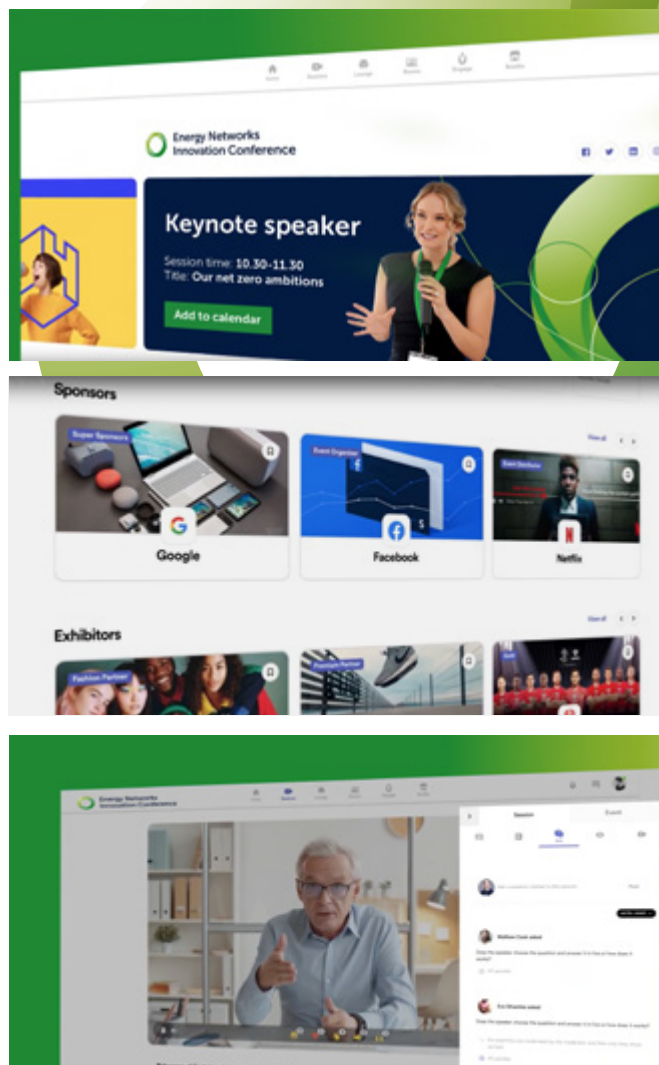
Home Sessions Lounge Booths Engage Sponsor

Energy Networks Innovation Conference

Keynote speaker

Session time: 10.30-11.30
Title: Our net zero ambitions

Add to calendar

Sponsors

View all

Super Sponsors

Google

Event Organiser

Facebook

Event Distributor

Netflix

Exhibitors

View all

Fashion Partner

Premium Partner

Energy Networks Innovation Conference

Session

Event